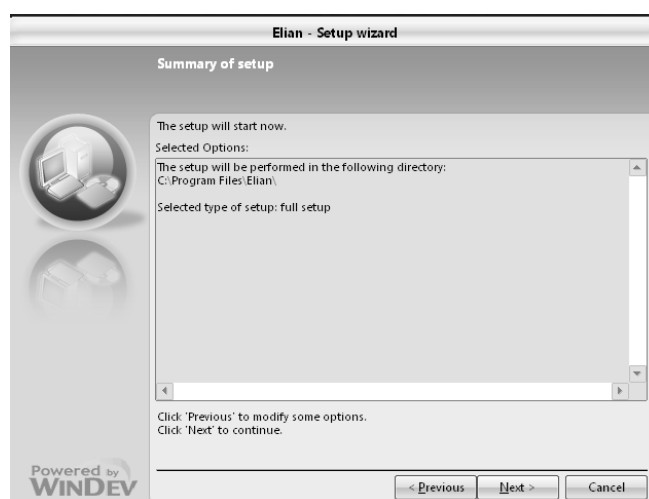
Elian - Setup wizard

Summary of setup

The setup will start now.

Selected Options:

The setup will be performed in the following directory:
C:\Program Files\Elian\

Selected type of setup: full setup

Click 'Previous' to modify some options.
Click 'Next' to continue.

Powered by WINDEV

< Previous

Next >

Cancel